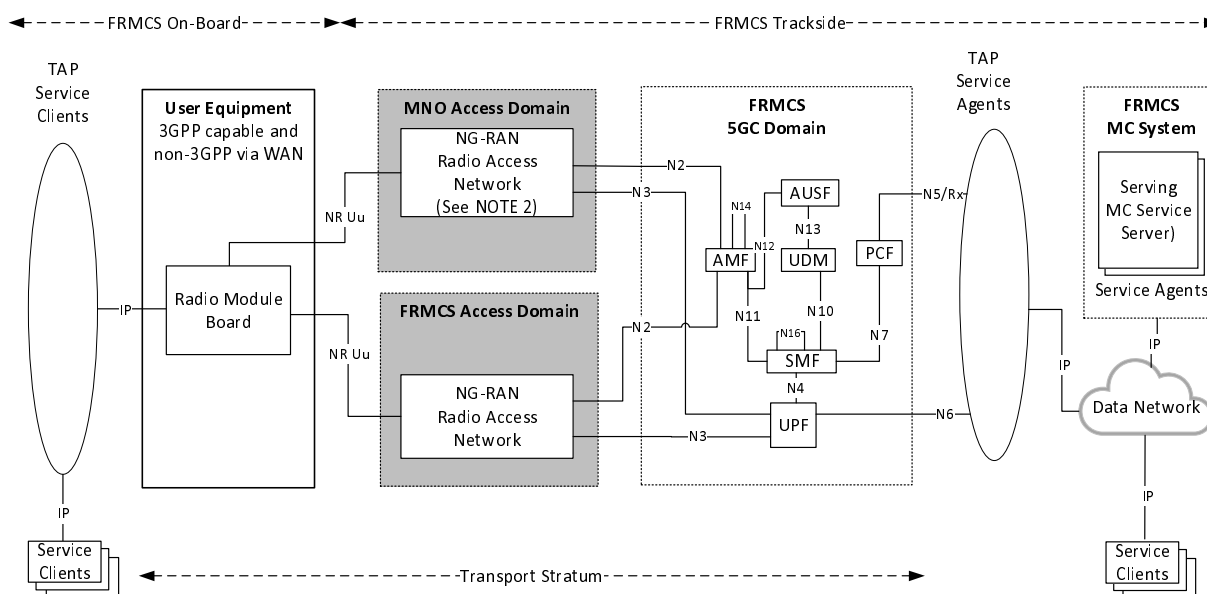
FRMCS On-Board
FRMCS Trackside

TAP Service Clients

User Equipment
3GPP capable and non-3GPP via WAN

Radio Module Board

IP

NR Uu

NR Uu

MNO Access Domain
NG-RAN Radio Access Network (See NOTE 2)

FRMCS Access Domain
NG-RAN Radio Access Network

FRMCS 5GC Domain

N2
N3
N2
N3

N14
N12
AMF
AUSF
N13
UDM
PCF
N11
N10
N16
SMF
N7
N4
UPF

N5/Rx
N6

TAP Service Agents

FRMCS MC System
Serving MC Service Server)
Service Agents

IP
IP
Data Network
IP

IP
Service Clients

Transport Stratum

Service Clients